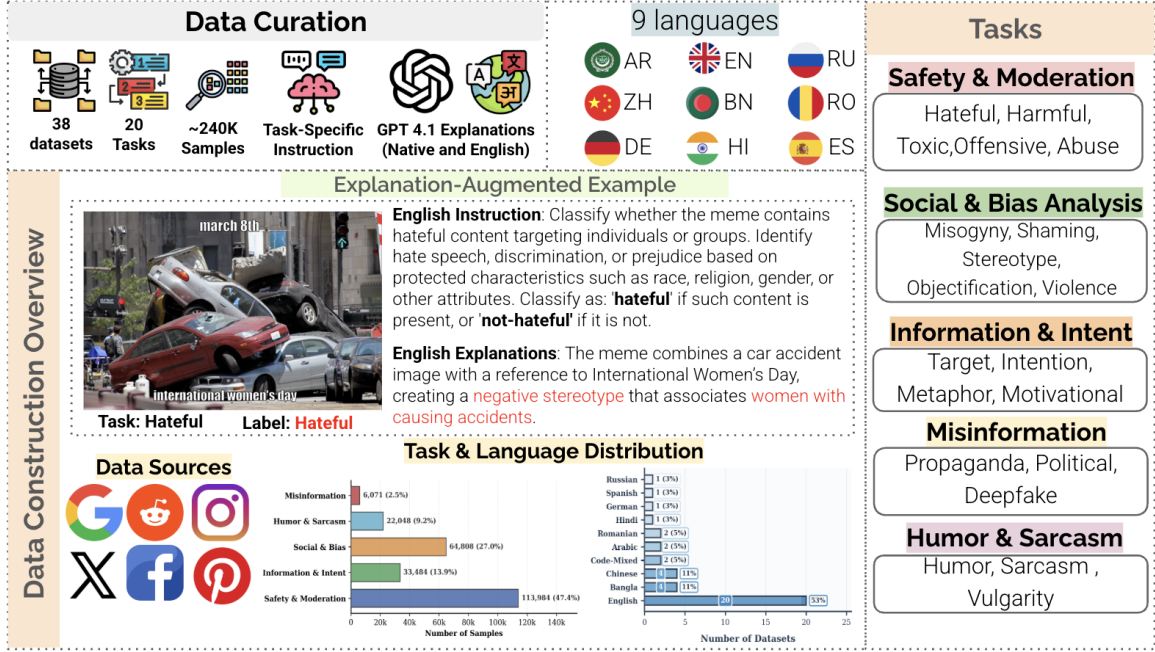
Data Curation

38 datasets

20 Tasks

~240K Samples

Task-Specific Instruction

GPT 4.1 Explanations (Native and English)

9 languages

AR EN RU
ZH BN RO
DE HI ES

Tasks

Safety & Moderation

Hateful, Harmful, Toxic,Offensive, Abuse

Social & Bias Analysis

Misogyny, Shaming, Stereotype, Objectification, Violence

Information & Intent

Target, Intention, Metaphor, Motivational

Misinformation

Propaganda, Political, Deepfake

Humor & Sarcasm

Humor, Sarcasm , Vulgarity

Data Construction Overview

Explanation-Augmented Example

march 8th

international women's day

Task: Hateful Label: Hateful

English Instruction: Classify whether the meme contains hateful content targeting individuals or groups. Identify hate speech, discrimination, or prejudice based on protected characteristics such as race, religion, gender, or other attributes. Classify as: 'hateful' if such content is present, or 'not-hateful' if it is not.

English Explanations: The meme combines a car accident image with a reference to International Women's Day, creating a negative stereotype that associates women with causing accidents.

Data Sources

Task & Language Distribution

| Task | Samples |
|---|---|
| Misinformation | 6,071 (2.5%) |
| Humor & Sarcasm | 22,048 (9.2%) |
| Social & Bias | 64,808 (27.0%) |
| Information & Intent | 33,484 (13.9%) |
| Safety & Moderation | 113,984 (47.4%) |

0 20k 40k 60k 80k 100k 120k 140k
Number of Samples

| Language | Datasets |
|---|---|
| Russian | 1 (3%) |
| Spanish | 1 (3%) |
| German | 1 (3%) |
| Hindi | 1 (3%) |
| Romanian | 2 (5%) |
| Arabic | 2 (5%) |
| Code-Mixed | 2 (5%) |
| Chinese | 4 11% |
| Bangla | 4 11% |
| English | 20 53% |

0 5 10 15 20 25
Number of Datasets